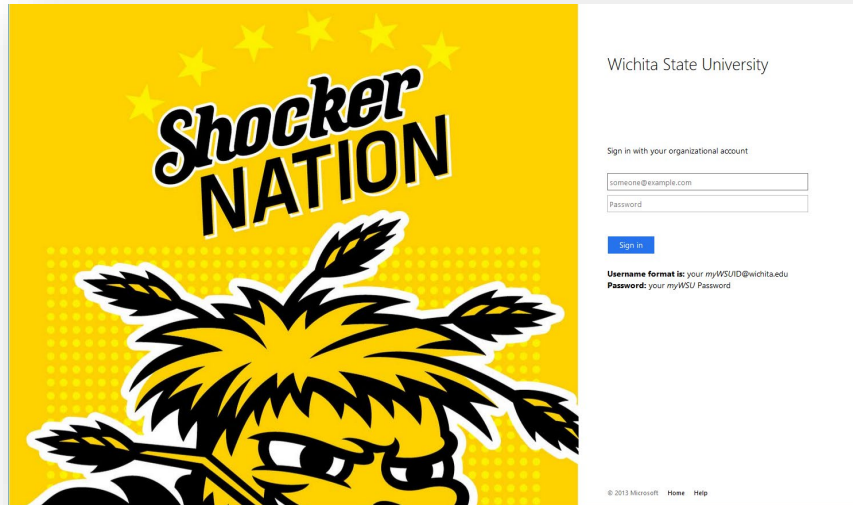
Shocker NATION

Wichita State University

Sign in with your organizational account

someone@example.com

Password

Sign in

**Username format is:** your *myWSU*ID@wichita.edu
**Password:** your *myWSU* Password

© 2013 Microsoft Home Help